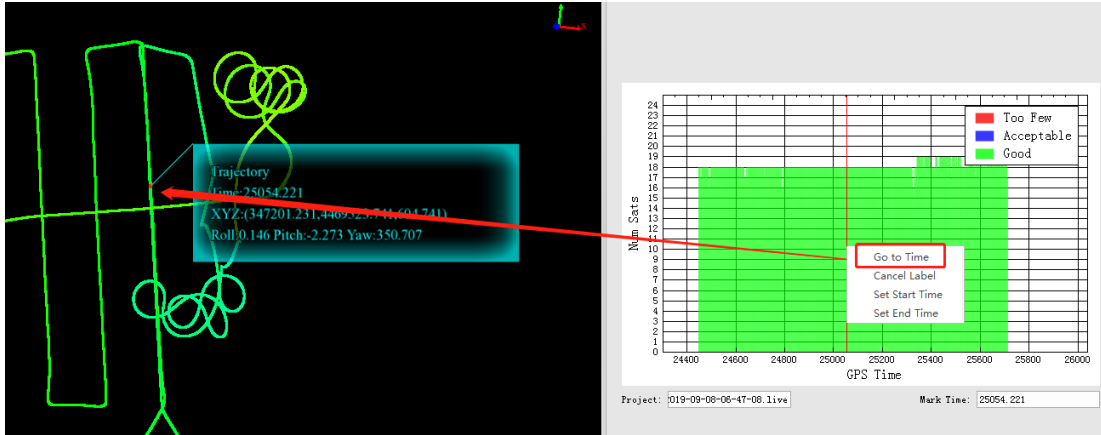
Trajectory
Time:25054.221
XYZ:(347201.231,4469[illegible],604.741)
Roll:0.146 Pitch:-2.273 Yaw:350.707

Num Sats
24
23
22
21
20
19
18
17
16
15
14
13
12
11
10
9
8
7
6
5
4
3
2
1
0

Too Few
Acceptable
Good

Go to Time
Cancel Label
Set Start Time
Set End Time

24400 24600 24800 25000 25200 25400 25600 25800 26000
GPS Time

Project: 019-09-08-06-47-08.live
Mark Time: 25054.221